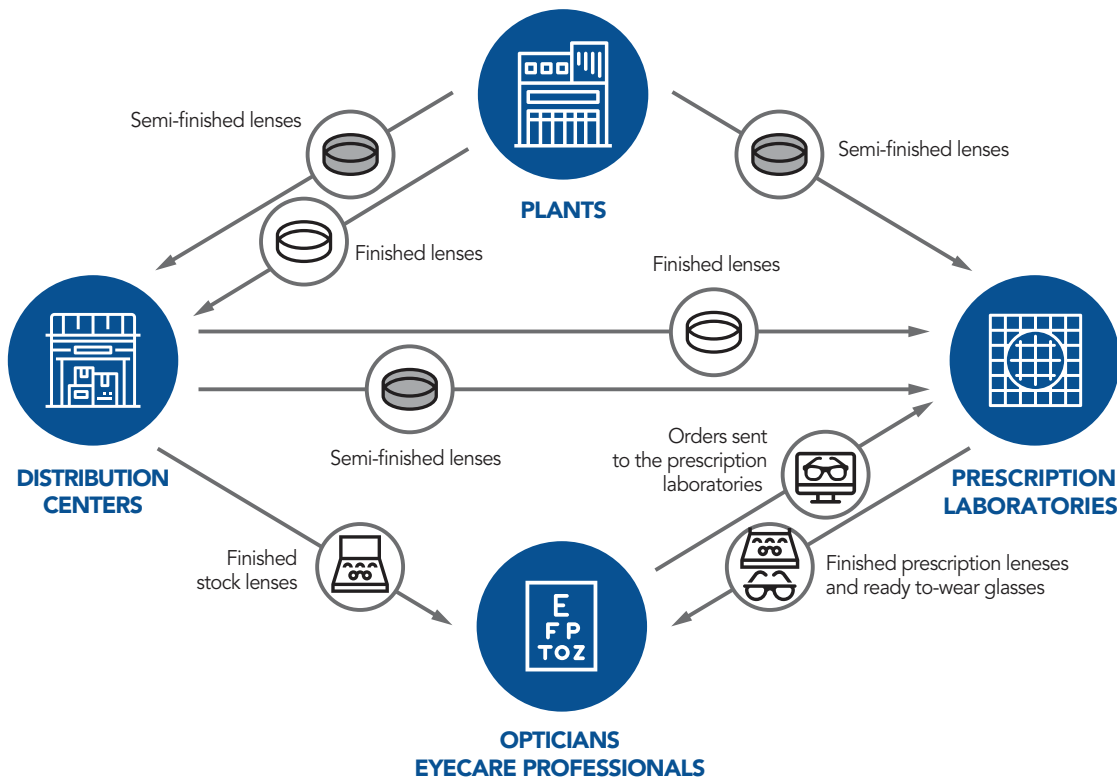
Semi-finished lenses

PLANTS

Semi-finished lenses

Finished lenses

Finished lenses

DISTRIBUTION CENTERS

Semi-finished lenses

Orders sent to the prescription laboratories

PRESCRIPTION LABORATORIES

Finished stock lenses

E
F P
T O Z

Finished prescription leneses and ready to-wear glasses

OPTICIANS
EYECARE PROFESSIONALS